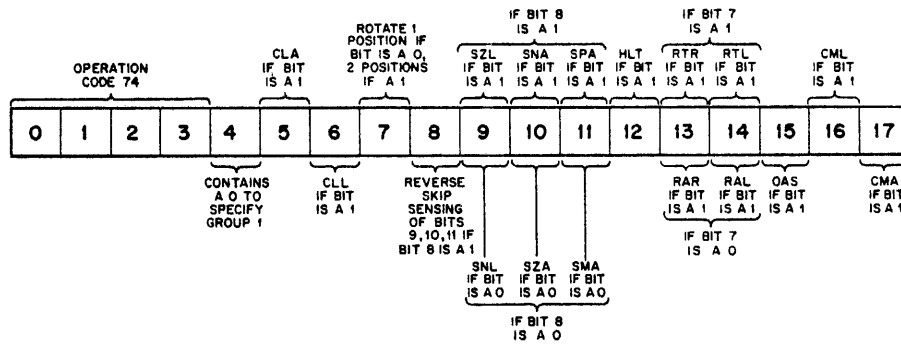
IF BIT 8 IS A 1

IF BIT 7 IS A 1

OPERATION CODE 74

CLA IF BIT IS A 1

ROTATE 1 POSITION IF BIT IS A 0, 2 POSITIONS IF A 1

SZL IF BIT IS A 1

SNA IF BIT IS A 1

SPA IF BIT IS A 1

HLT IF BIT IS A 1

RTR IF BIT IS A 1

RTL IF BIT IS A 1

CML IF BIT IS A 1

| 0 | 1 | 2 | 3 | 4 | 5 | 6 | 7 | 8 | 9 | 10 | 11 | 12 | 13 | 14 | 15 | 16 | 17 |
|---|---|---|---|---|---|---|---|---|---|---|---|---|---|---|---|---|---|

CONTAINS A 0 TO SPECIFY GROUP 1

CLL IF BIT IS A 1

REVERSE SKIP SENSING OF BITS 9,10,11 IF BIT 8 IS A 1

RAR IF BIT IS A 1

RAL IF BIT IS A 1

OAS IF BIT IS A 1

CMA IF BIT IS A 1

IF BIT 7 IS A 0

SNL IF BIT IS A 0

SZA IF BIT IS A 0

SMA IF BIT IS A 0

IF BIT 8 IS A 0